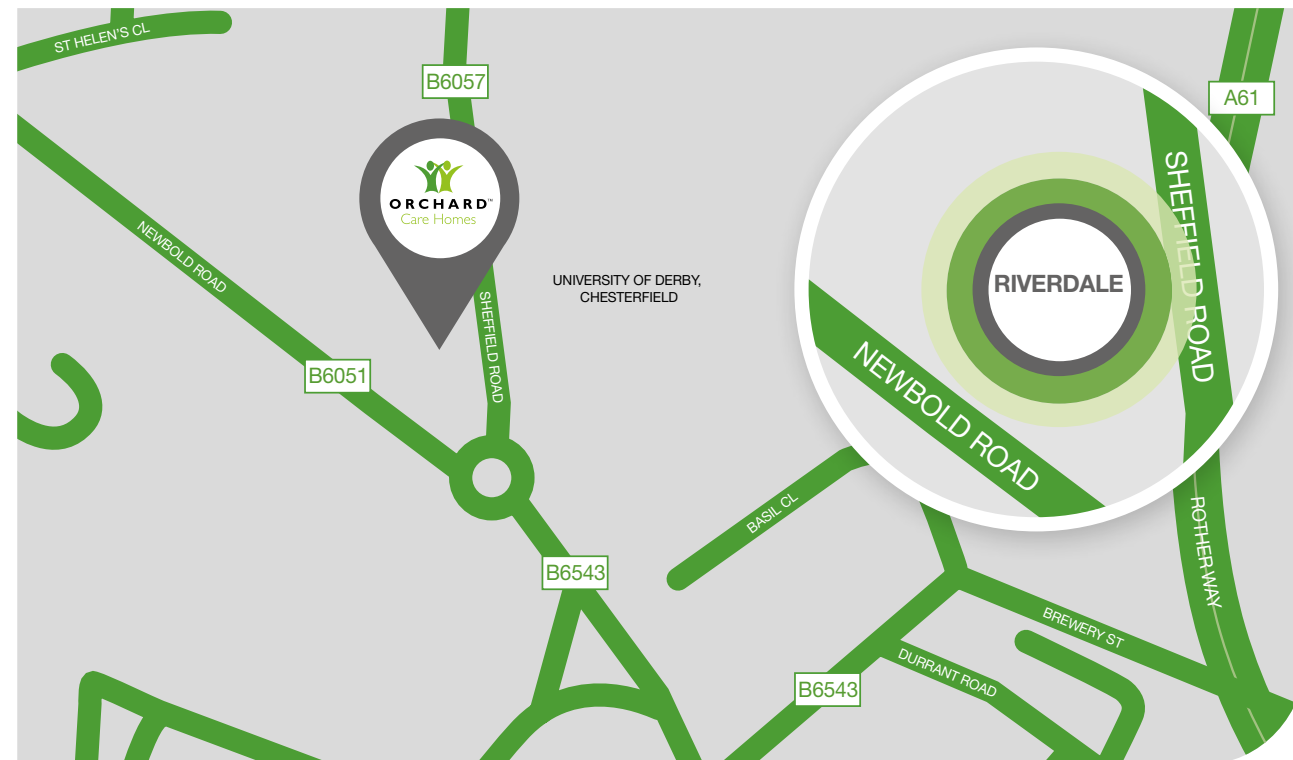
ST HELEN'S CL

B6057

ORCHARD™
Care Homes

A61

SHEFFIELD ROAD

RIVERDALE

NEWBOLD ROAD

UNIVERSITY OF DERBY, CHESTERFIELD

SHEFFIELD ROAD

B6051

NEWBOLD ROAD

BASIL CL

ROTHER WAY

B6543

BREWERY ST

DURRANT ROAD

B6543